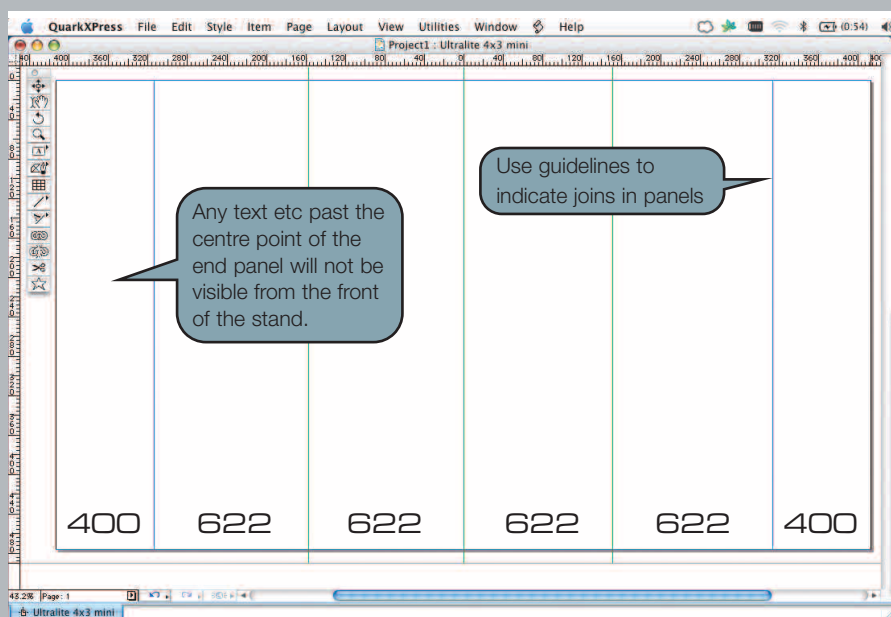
QuarkXPress File Edit Style Item Page Layout View Utilities Window Help

(0:54)

Project1 : Ultralite 4x3 mini

400 360 320 280 240 200 160 120 80 40 0 40 80 120 160 200 240 280 320 360 400

Use guidelines to indicate joins in panels

Any text etc past the centre point of the end panel will not be visible from the front of the stand.

400 622 622 622 622 400

43.2% Page: 1

Ultralite 4x3 mini